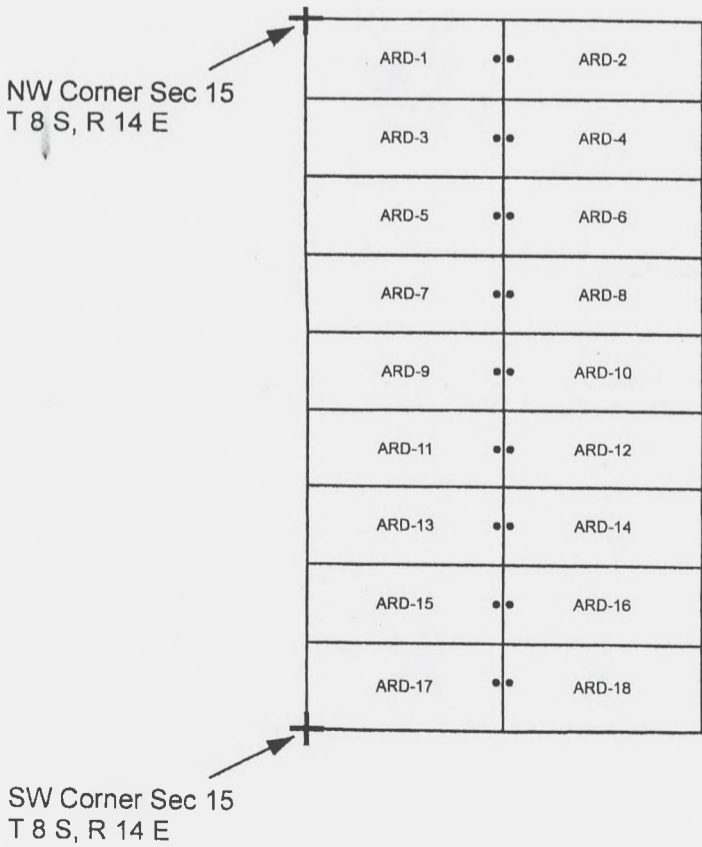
NW Corner Sec 15
T 8 S, R 14 E

| | |
|---|---|
| ARD-1 | ARD-2 |
| ARD-3 | ARD-4 |
| ARD-5 | ARD-6 |
| ARD-7 | ARD-8 |
| ARD-9 | ARD-10 |
| ARD-11 | ARD-12 |
| ARD-13 | ARD-14 |
| ARD-15 | ARD-16 |
| ARD-17 | ARD-18 |

SW Corner Sec 15
T 8 S, R 14 E